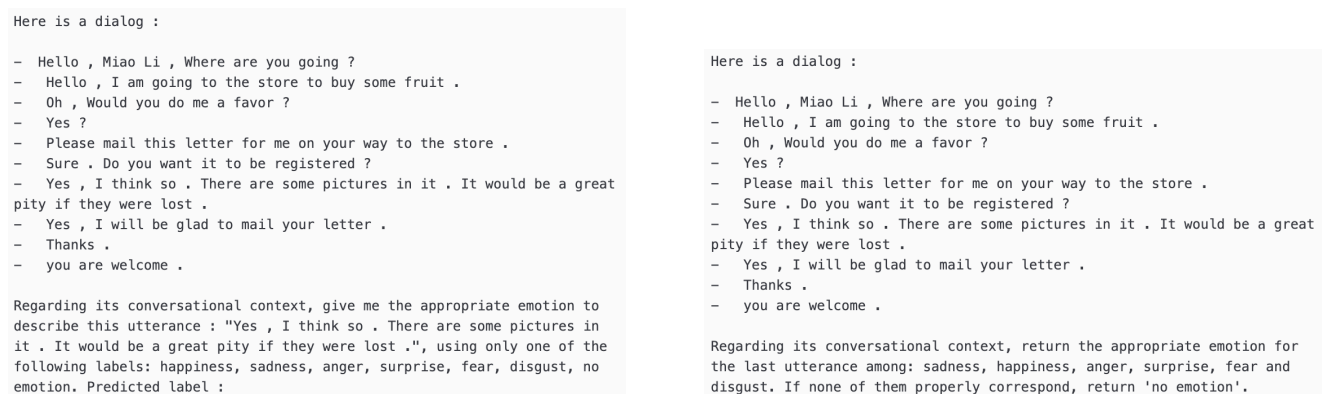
Here is a dialog :

- Hello , Miao Li , Where are you going ?
- Hello , I am going to the store to buy some fruit .
- Oh , Would you do me a favor ?
- Yes ?
- Please mail this letter for me on your way to the store .
- Sure . Do you want it to be registered ?
- Yes , I think so . There are some pictures in it . It would be a great pity if they were lost .
- Yes , I will be glad to mail your letter .
- Thanks .
- you are welcome .

Regarding its conversational context, give me the appropriate emotion to describe this utterance : "Yes , I think so . There are some pictures in it . It would be a great pity if they were lost .", using only one of the following labels: happiness, sadness, anger, surprise, fear, disgust, no emotion. Predicted label :

Here is a dialog :

- Hello , Miao Li , Where are you going ?
- Hello , I am going to the store to buy some fruit .
- Oh , Would you do me a favor ?
- Yes ?
- Please mail this letter for me on your way to the store .
- Sure . Do you want it to be registered ?
- Yes , I think so . There are some pictures in it . It would be a great pity if they were lost .
- Yes , I will be glad to mail your letter .
- Thanks .
- you are welcome .

Regarding its conversational context, return the appropriate emotion for the last utterance among: sadness, happiness, anger, surprise, fear and disgust. If none of them properly correspond, return 'no emotion'.